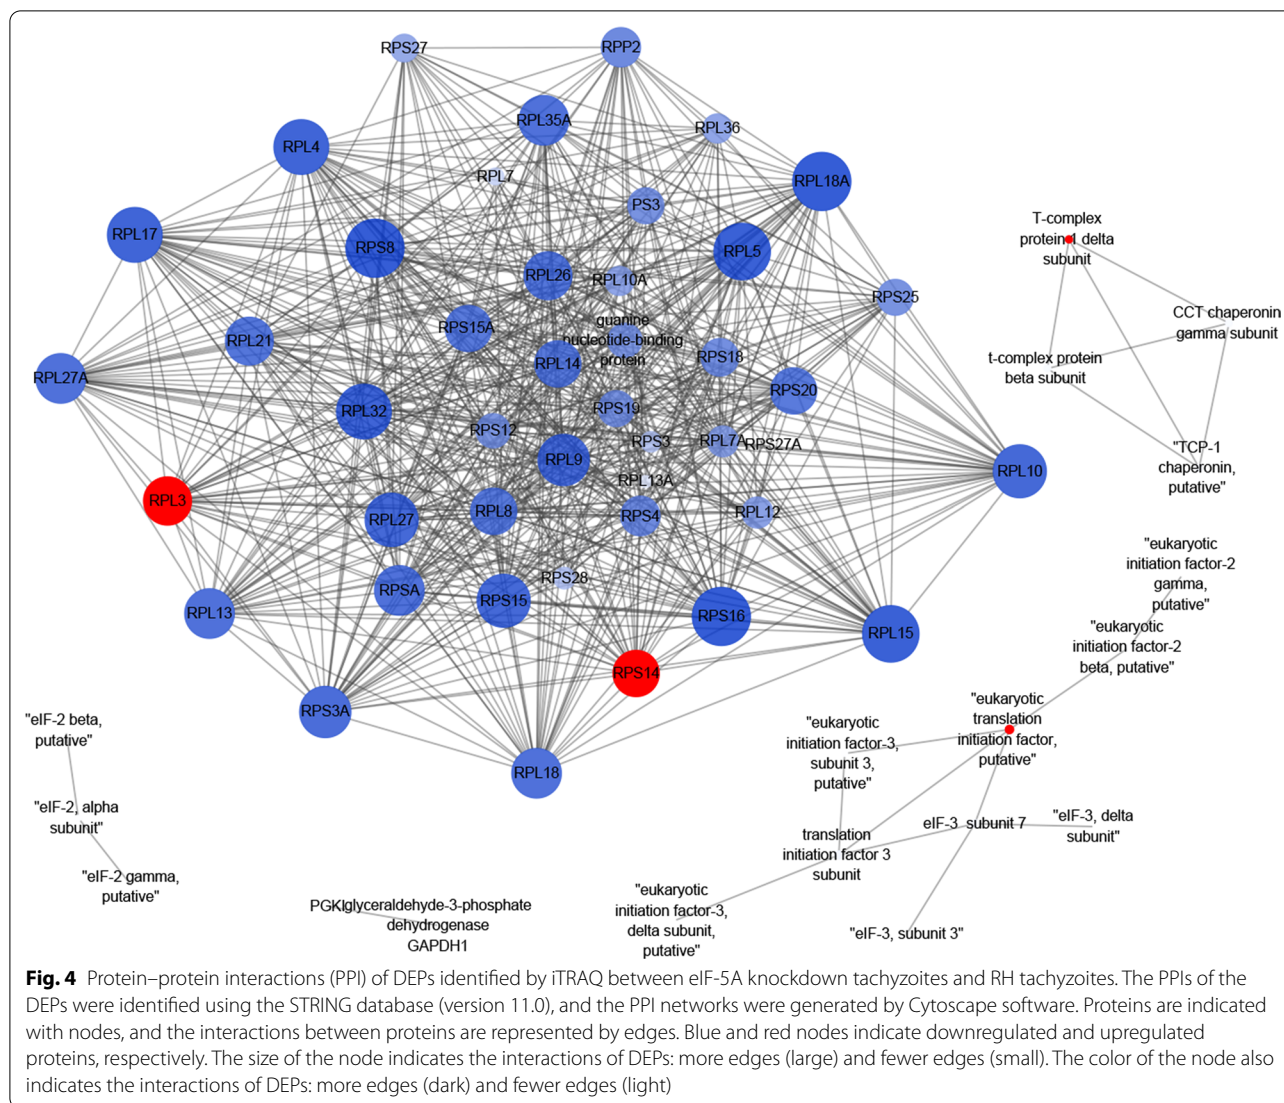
RPS27
RPP2
RPL35A
RPL36
RPL4
RPL7
RPL18A
PS3
RPL17
RPS8
RPL5
RPL26
RPL10A
RPS25
RPS15A
guanine nucleotide-binding protein
RPL21
RPL14
RPS18
RPL27A
RPS20
RPL32
RPS19
RPS12
RPS3
RPL7A
RPS27A
RPL9
RPL10
RPL3
RPL13A
RPL8
RPS4
RPL12
RPL27
RPS28
RPSA
RPS15
RPL13
RPS16
RPL15
RPS14
RPS3A
RPL18

T-complex protein 1 delta subunit
CCT chaperonin gamma subunit
t-complex protein beta subunit
"TCP-1 chaperonin, putative"

"eukaryotic initiation factor-2 gamma, putative"
"eukaryotic initiation factor-2 beta, putative"
"eukaryotic translation initiation factor, putative"
"eukaryotic initiation factor-3, subunit 3, putative"
translation initiation factor 3 subunit
eIF-3 subunit 7
"eIF-3, delta subunit"
"eukaryotic initiation factor-3, delta subunit, putative"
"eIF-3, subunit 3"

"eIF-2 beta, putative"
"eIF-2, alpha subunit"
"eIF-2 gamma, putative"

PGKlglyceraldehyde-3-phosphate dehydrogenase GAPDH1

**Fig. 4** Protein–protein interactions (PPI) of DEPs identified by iTRAQ between eIF-5A knockdown tachyzoites and RH tachyzoites. The PPIs of the DEPs were identified using the STRING database (version 11.0), and the PPI networks were generated by Cytoscape software. Proteins are indicated with nodes, and the interactions between proteins are represented by edges. Blue and red nodes indicate downregulated and upregulated proteins, respectively. The size of the node indicates the interactions of DEPs: more edges (large) and fewer edges (small). The color of the node also indicates the interactions of DEPs: more edges (dark) and fewer edges (light)